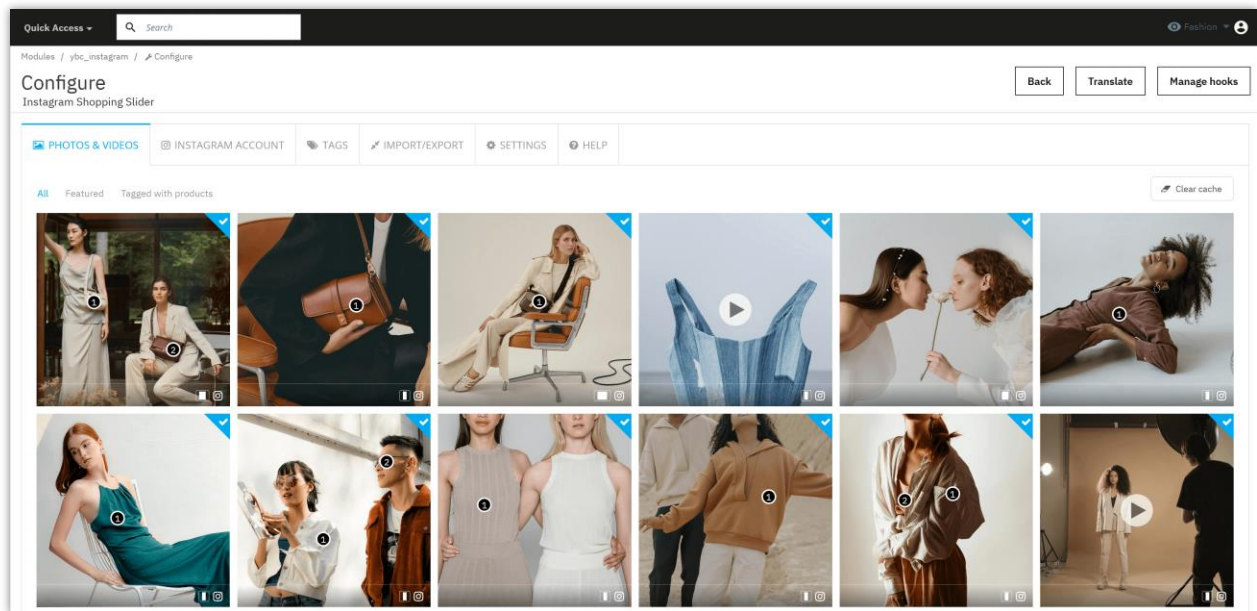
Quick Access ▾ Search

Fashion ▾

Modules / ybc_instagram / Configure

Configure
Instagram Shopping Slider

Back | Translate | Manage hooks

PHOTOS & VIDEOS | INSTAGRAM ACCOUNT | TAGS | IMPORT/EXPORT | SETTINGS | HELP

All  Featured  Tagged with products

Clear cache

1 2
1
1
1
1
1 2
1
1
1 2